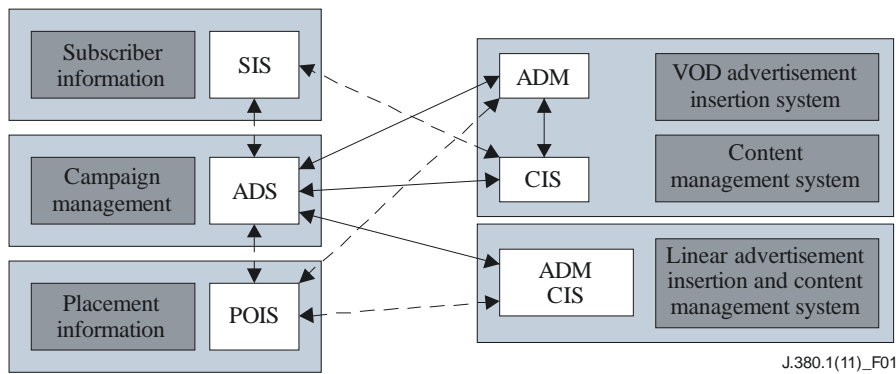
Subscriber information

SIS

Campaign management

ADS

Placement information

POIS

ADM

VOD advertisement insertion system

CIS

Content management system

ADM
CIS

Linear advertisement insertion and content management system

J.380.1(11)_F01